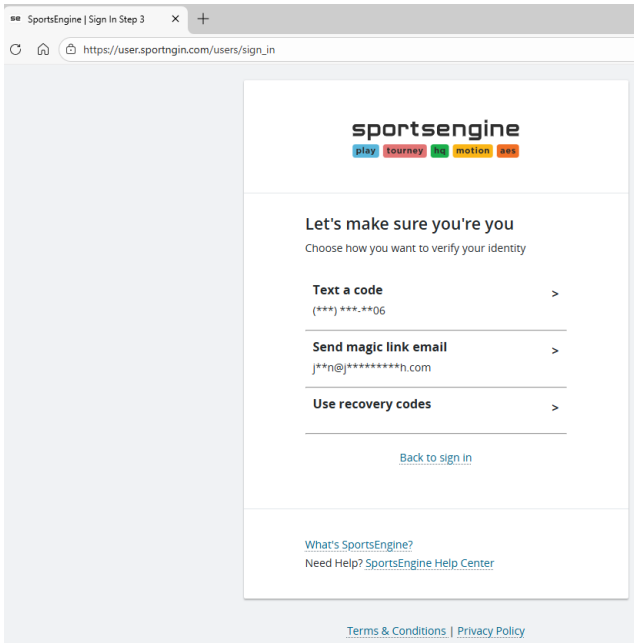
se SportsEngine | Sign In Step 3 ×

https://user.sportngin.com/users/sign_in

sportsengine
play tourney hq motion aes

Let's make sure you're you

Choose how you want to verify your identity

Text a code
(***) ***-**06 >

Send magic link email
j**n@j*********h.com >

Use recovery codes >

Back to sign in

What's SportsEngine?
Need Help? SportsEngine Help Center

Terms & Conditions | Privacy Policy